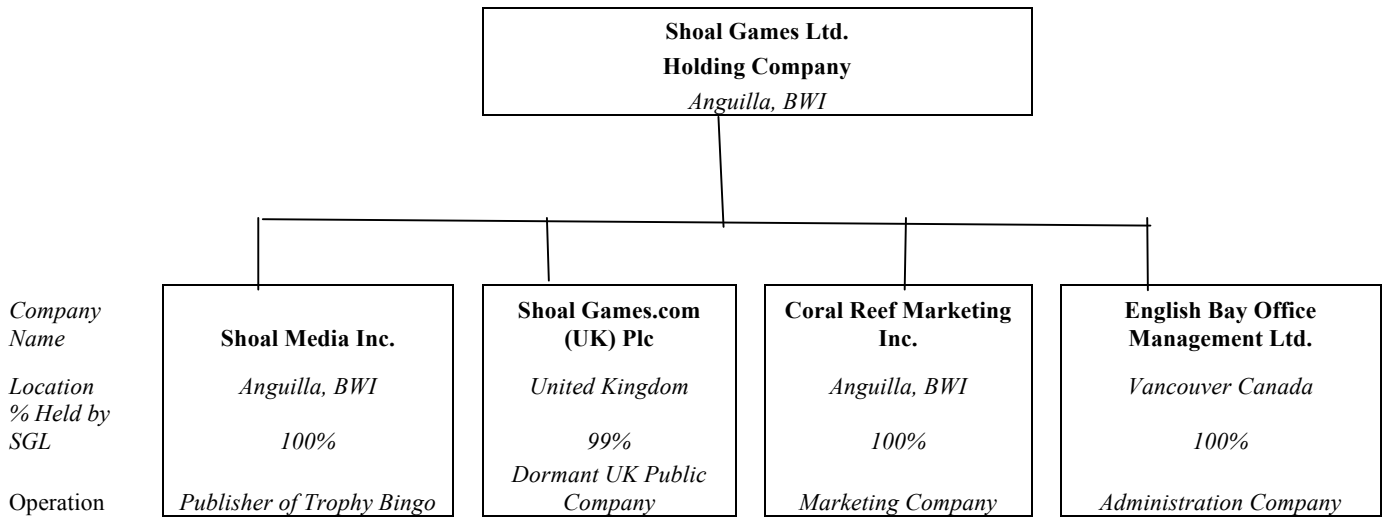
Shoal Games Ltd.
Holding Company
Anguilla, BWI

| | | | | |
|---|---|---|---|---|
| Company Name | Shoal Media Inc. | Shoal Games.com (UK) Plc | Coral Reef Marketing Inc. | English Bay Office Management Ltd. |
| Location | Anguilla, BWI | United Kingdom | Anguilla, BWI | Vancouver Canada |
| % Held by SGL | 100% | 99% | 100% | 100% |
| Operation | Publisher of Trophy Bingo | Dormant UK Public Company | Marketing Company | Administration Company |